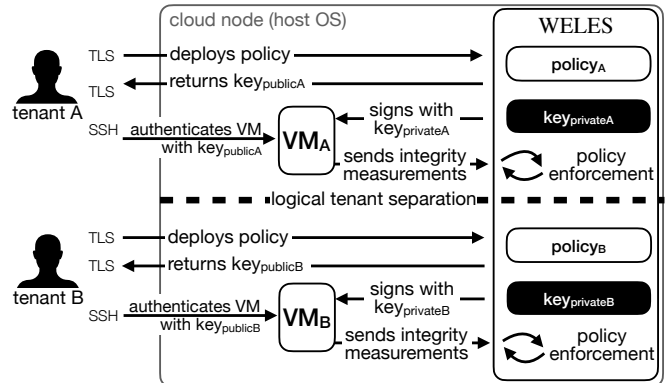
cloud node (host OS)

WELES

TLS
deploys policy
policy$_A$

TLS
returns key$_{publicA}$

tenant A

SSH
authenticates VM with key$_{publicA}$
VM$_A$
signs with key$_{privateA}$
key$_{privateA}$
sends integrity measurements
policy enforcement

logical tenant separation

TLS
deploys policy
policy$_B$

TLS
returns key$_{publicB}$

tenant B

SSH
authenticates VM with key$_{publicB}$
VM$_B$
signs with key$_{privateB}$
key$_{privateB}$
sends integrity measurements
policy enforcement